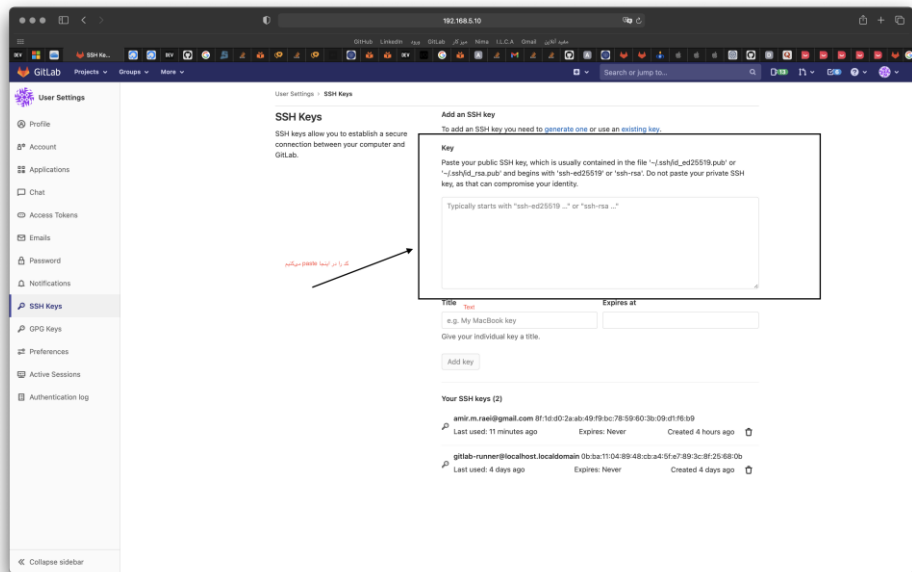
192.168.5.10

GitHub LinkedIn GitLab Nima I.L.C.A Gmail

SSH Ke..

GitLab Projects Groups More

Search or jump to...

User Settings

Profile

Account

Applications

Chat

Access Tokens

Emails

Password

Notifications

SSH Keys

GPG Keys

Preferences

Active Sessions

Authentication log

Collapse sidebar

User Settings > SSH Keys

SSH Keys

SSH keys allow you to establish a secure connection between your computer and GitLab.

Add an SSH key

To add an SSH key you need to generate one or use an existing key.

Key

Paste your public SSH key, which is usually contained in the file '~/.ssh/id_ed25519.pub' or '~/.ssh/id_rsa.pub' and begins with 'ssh-ed25519' or 'ssh-rsa'. Do not paste your private SSH key, as that can compromise your identity.

Typically starts with "ssh-ed25519 ..." or "ssh-rsa ..."

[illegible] paste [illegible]

Title Text

Expires at

e.g. My MacBook key

Give your individual key a title.

Add key

Your SSH keys (2)

amir.m.raei@gmail.com 8f:1d:d0:2a:ab:49:f9:bc:78:59:60:3b:09:d1:f6:b9

Last used: 11 minutes ago Expires: Never Created 4 hours ago

gitlab-runner@localhost.localdomain 0b:ba:11:04:89:48:cb:a4:5f:e7:89:3c:8f:25:68:0b

Last used: 4 days ago Expires: Never Created 4 days ago